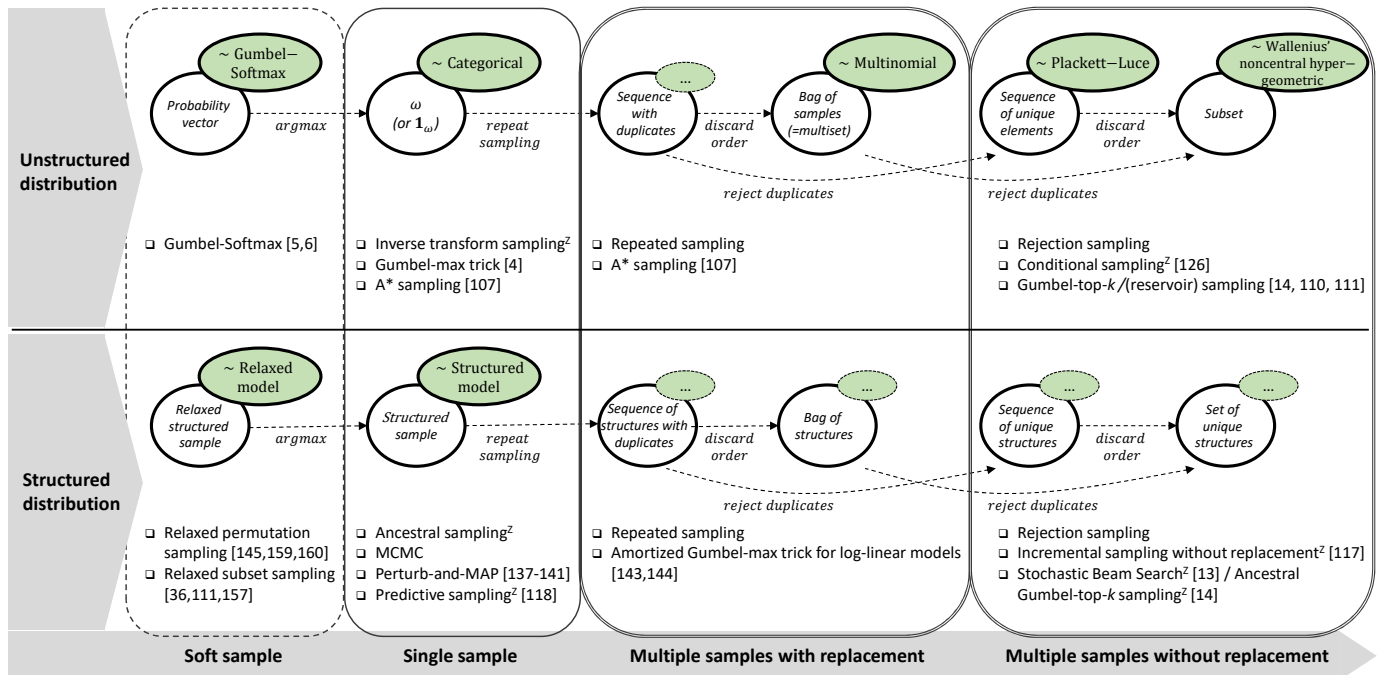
Unstructured distribution

~ Gumbel−Softmax

Probability vector

argmax

~ Categorical

ω (or $\mathbf{1}_\omega$)

repeat sampling

...

Sequence with duplicates

discard order

~ Multinomial

Bag of samples (=multiset)

reject duplicates

~ Plackett−Luce

Sequence of unique elements

discard order

~ Wallenius' noncentral hyper−geometric

Subset

reject duplicates

❑ Gumbel-Softmax [5,6]

❑ Inverse transform sampling$^{Z}$
❑ Gumbel-max trick [4]
❑ A* sampling [107]

❑ Repeated sampling
❑ A* sampling [107]

❑ Rejection sampling
❑ Conditional sampling$^{Z}$ [126]
❑ Gumbel-top-$k$ /(reservoir) sampling [14, 110, 111]

Structured distribution

~ Relaxed model

Relaxed structured sample

argmax

~ Structured model

Structured sample

repeat sampling

...

Sequence of structures with duplicates

discard order

...

Bag of structures

reject duplicates

...

Sequence of unique structures

discard order

...

Set of unique structures

reject duplicates

❑ Relaxed permutation sampling [145,159,160]
❑ Relaxed subset sampling [36,111,157]

❑ Ancestral sampling$^{Z}$
❑ MCMC
❑ Perturb-and-MAP [137-141]
❑ Predictive sampling$^{Z}$ [118]

❑ Repeated sampling
❑ Amortized Gumbel-max trick for log-linear models [143,144]

❑ Rejection sampling
❑ Incremental sampling without replacement$^{Z}$ [117]
❑ Stochastic Beam Search$^{Z}$ [13] / Ancestral Gumbel-top-$k$ sampling$^{Z}$ [14]

Soft sample

Single sample

Multiple samples with replacement

Multiple samples without replacement